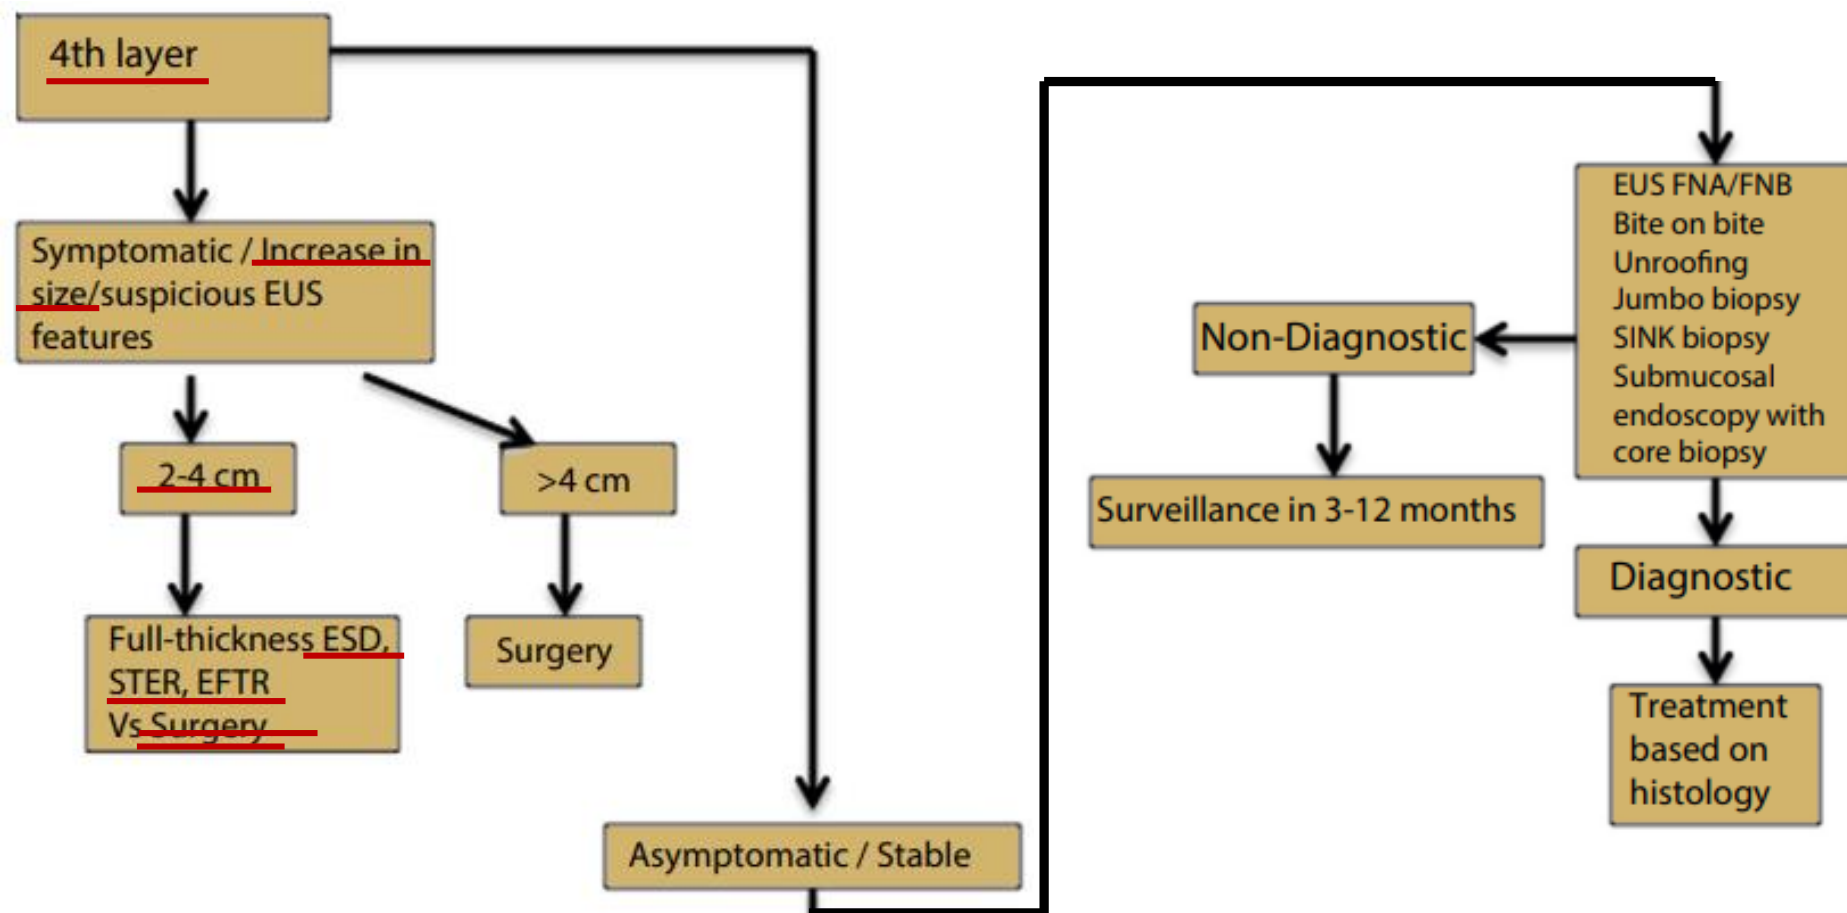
4th layer

Symptomatic / Increase in size/suspicious EUS features

2-4 cm

>4 cm

Full-thickness ESD, STER, EFTR Vs Surgery

Surgery

Asymptomatic / Stable

EUS FNA/FNB
Bite on bite
Unroofing
Jumbo biopsy
SINK biopsy
Submucosal endoscopy with core biopsy

Non-Diagnostic

Surveillance in 3-12 months

Diagnostic

Treatment based on histology